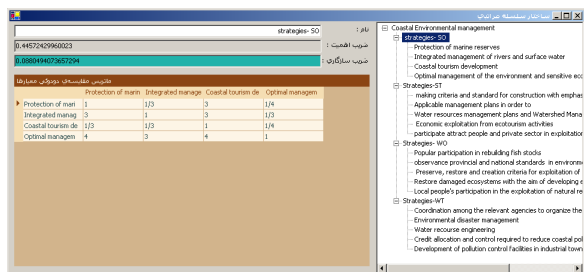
ساختار سلسله مراتبی

نام : strategies- SO

ضریب اهمیت : 0.44572429960023

ضریب سازگاری : 0.0880494073657294

ماتریس مقایسه‌ی دودویی معیارها

| | Protection of marin | Integrated manage | Coastal tourism de | Optimal managem |
|---|---|---|---|---|
| Protection of mari | 1 | 1/3 | 3 | 1/4 |
| Integrated manag | 3 | 1 | 3 | 1/3 |
| Coastal tourism de | 1/3 | 1/3 | 1 | 1/4 |
| Optimal managem | 4 | 3 | 4 | 1 |

Coastal Environmental management
strategies- SO
Protection of marine reserves
Integrated management of rivers and surface water
Coastal tourism development
Optimal management of the environment and sensitive eco
Strategies-ST
making criteria and standard for construction with emphas
Applicable management plans in order to
Water resources management plans and Watershed Mana
Economic exploitation from ecotourism activities
participate attract people and private sector in exploitation
Strategies- WO
Popular participation in rebuilding fish stocks
observance provincial and national standards in environm
Preserve, restore and creation criteria for exploitation of
Restore damaged ecosystems with the aim of developing e
Local people's participation in the exploitation of natural re
Strategies-WT
Coordination among the relevant agencies to organize the
Environmental disaster management
Water recourse engineering
Credit allocation and control required to reduce coastal pol
Development of pollution control facilities in industrial town